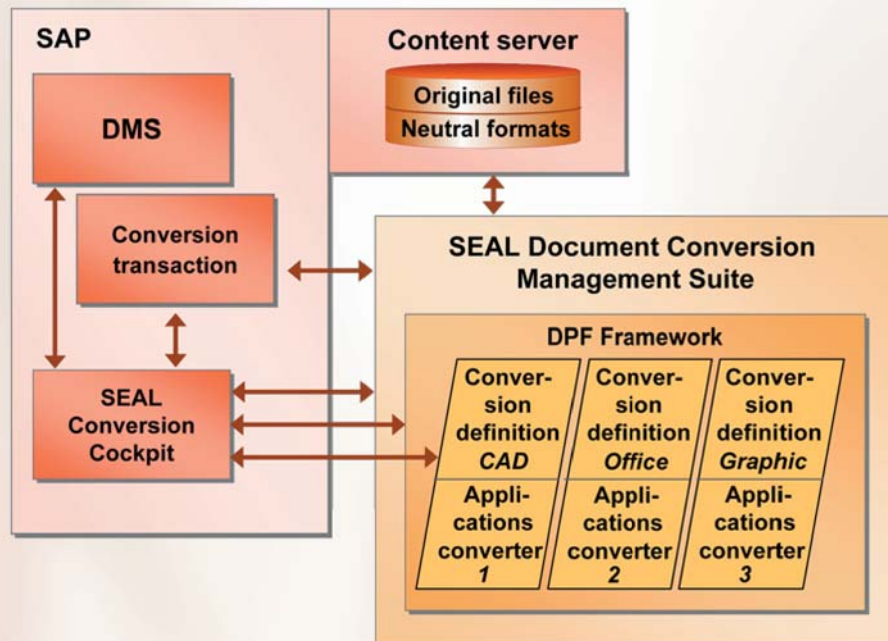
SAP

DMS

Conversion transaction

SEAL Conversion Cockpit

Content server

Original files

Neutral formats

SEAL Document Conversion Management Suite

DPF Framework

Conversion definition *CAD*

Applications converter *1*

Conversion definition *Office*

Applications converter *2*

Conversion definition *Graphic*

Applications converter *3*